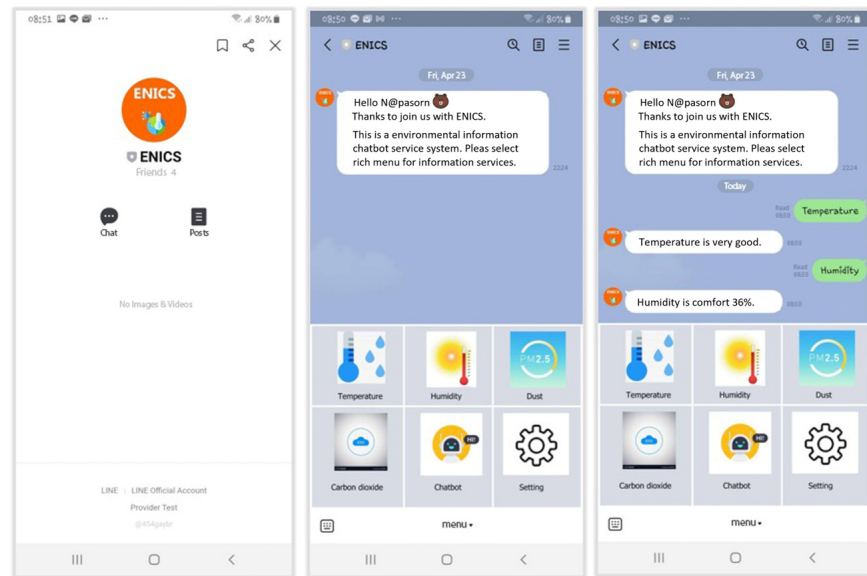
08:51 ··· 80%

ENICS

ENICS
Friends 4

Chat
Posts

No Images & Videos

LINE | LINE Official Account
Provider Test
@454gaybr

08:50 ··· 80%

ENICS

Fri, Apr 23

Hello N@pasorn
Thanks to join us with ENICS.
This is a environmental information chatbot service system. Please select rich menu for information services.

22:24

Temperature
Humidity
PM2.5
Dust
Carbon dioxide
Chatbot
Setting

menu

08:50 ··· 80%

ENICS

Fri, Apr 23

Hello N@pasorn
Thanks to join us with ENICS.
This is a environmental information chatbot service system. Please select rich menu for information services.

22:24

Today

Read 08:50
Temperature

Temperature is very good.
08:50

Read 08:50
Humidity

Humidity is comfort 36%.
08:50

Temperature
Humidity
PM2.5
Dust
Carbon dioxide
Chatbot
Setting

menu